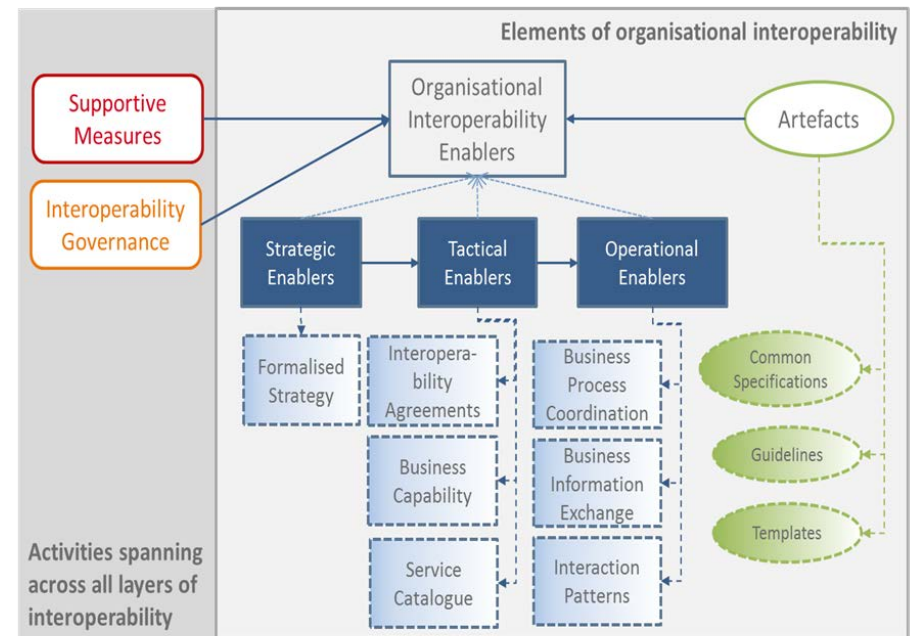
Elements of organisational interoperability

Supportive Measures

Interoperability Governance

Organisational Interoperability Enablers

Artefacts

Strategic Enablers

Tactical Enablers

Operational Enablers

Formalised Strategy

Interoperability Agreements

Business Capability

Service Catalogue

Business Process Coordination

Business Information Exchange

Interaction Patterns

Common Specifications

Guidelines

Templates

Activities spanning across all layers of interoperability